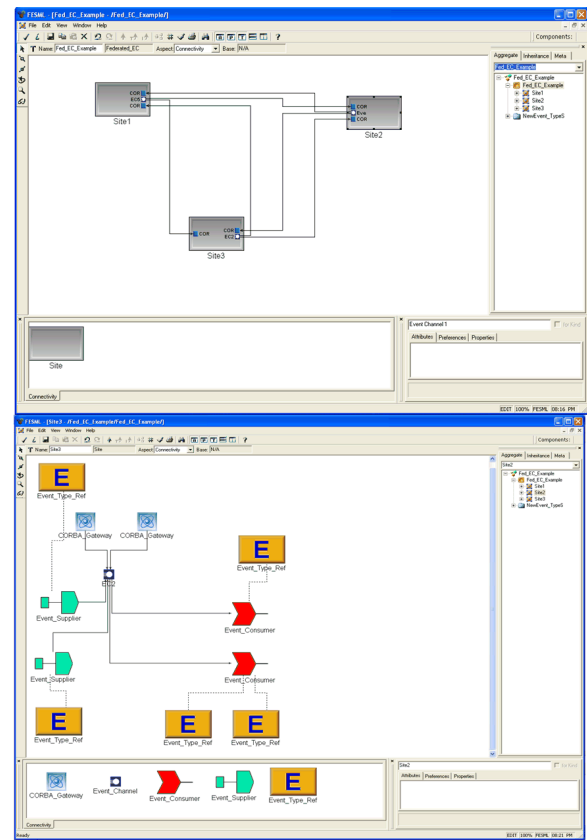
FESML - [Fed_EC_Example - /Fed_EC_Example/]
File Edit View Window Help
Components:
Name Fed_EC_Example Federated_EC Aspect Connectivity Base N/A
Aggregate Inheritance Meta
Fed_EC_Example
Fed_EC_Example
Fed_EC_Example
Site1
Site2
Site3
NewEvent_Type5
COR
ECG
COR
Site1
COR
Eve
COR
Site2
COR
COR
ECG
Site3
Site
Connectivity
Event Channel 1
Attributes Preferences Properties
EDIT 100% FESML 08:16 PM

FESML - [Site3 - /Fed_EC_Example/Fed_EC_Example/]
File Edit View Window Help
Components:
Name Site3 Site Aspect Connectivity Base N/A
Aggregate Inheritance Meta
Site2
Fed_EC_Example
Fed_EC_Example
Site1
Site2
Site3
NewEvent_Type5
E
Event_Type_Ref
CORBA_Gateway
CORBA_Gateway
E
Event_Type_Ref
Event_Supplier
Event_Consumer
Event_Supplier
Event_Consumer
E
Event_Type_Ref
E
Event_Type_Ref
E
Event_Type_Ref
CORBA_Gateway
Event_Channel
Event_Consumer
Event_Supplier
E
Event_Type_Ref
Connectivity
Site2
Attributes Preferences Properties
Ready
EDIT 100% FESML 08:21 PM